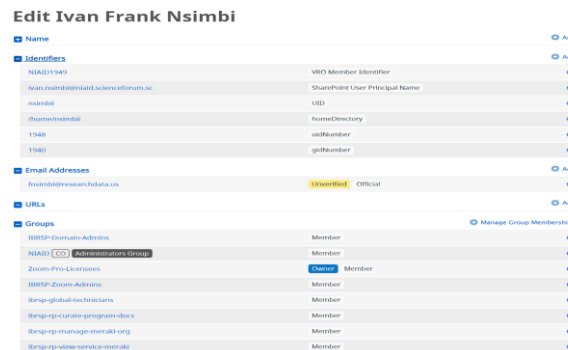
Edit Ivan Frank Nsimbi

Name

Identifiers

| NIAID1949 | VRO Member Identifier |
|---|---|
| ivan.nsimbi@niaid.scienceforum.sc | SharePoint User Principal Name |
| nsimbii | UID |
| /home/nsimbii | homeDirectory |
| 1948 | uidNumber |
| 1940 | gidNumber |

Email Addresses

| fnsimbi@researchdata.us | Unverified Official |
|---|---|

URLs

Groups

Manage Group Membershi

| IBRSP-Domain-Admins | Member |
|---|---|
| NIAID CO Administrators Group | Member |
| Zoom-Pro-Licensees | Owner Member |
| IBRSP-Zoom-Admins | Member |
| ibrsp-global-technicians | Member |
| ibrsp-rp-curate-program-docs | Member |
| ibrsp-rp-manage-meraki-org | Member |
| ibrsp-rp-view-service-meraki | Member |